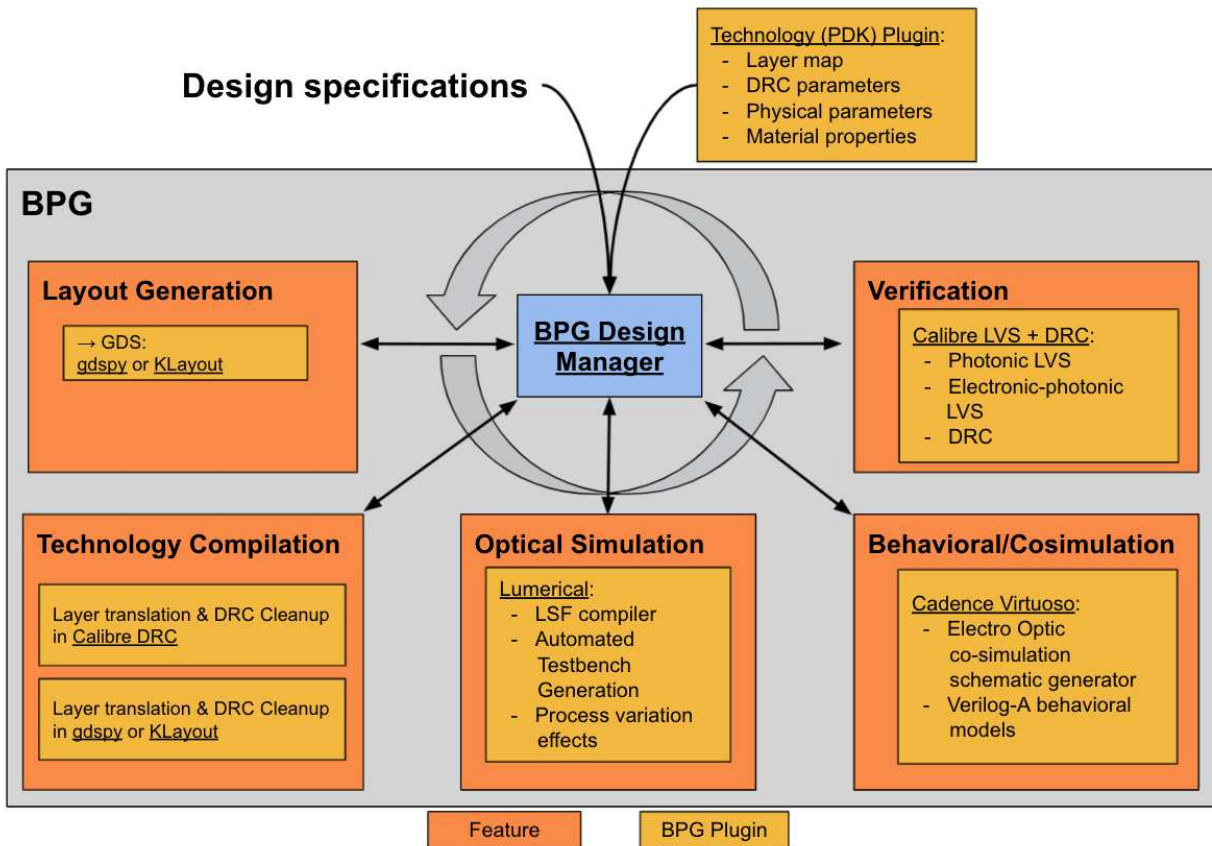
Design specifications

Technology (PDK) Plugin:
- Layer map
- DRC parameters
- Physical parameters
- Material properties

BPG

Layout Generation

→ GDS:
gdspy or KLayout

BPG Design Manager

Verification

Calibre LVS + DRC:
- Photonic LVS
- Electronic-photonic LVS
- DRC

Technology Compilation

Layer translation & DRC Cleanup in Calibre DRC

Layer translation & DRC Cleanup in gdspy or KLayout

Optical Simulation

Lumerical:
- LSF compiler
- Automated Testbench Generation
- Process variation effects

Behavioral/Cosimulation

Cadence Virtuoso:
- Electro Optic co-simulation schematic generator
- Verilog-A behavioral models

Feature

BPG Plugin